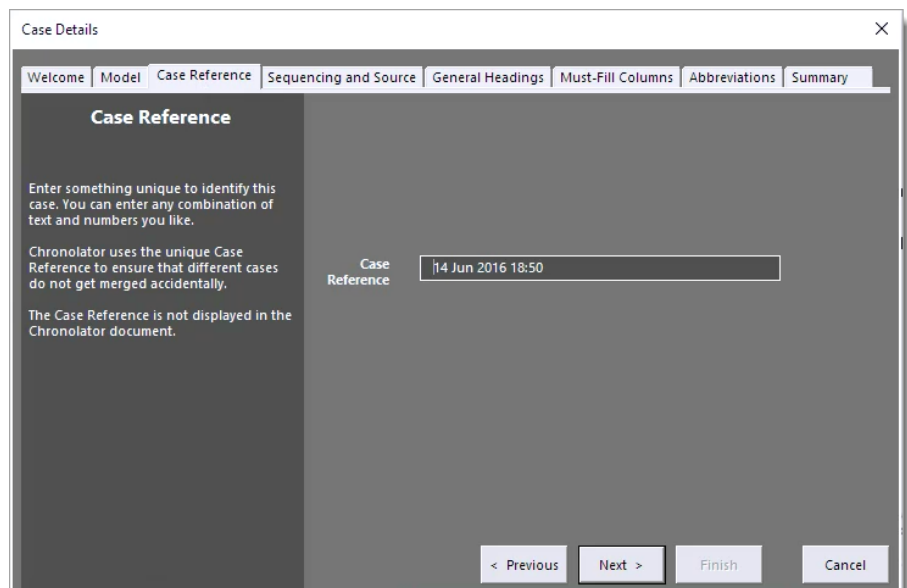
Case Details

×

Welcome | Model | Case Reference | Sequencing and Source | General Headings | Must-Fill Columns | Abbreviations | Summary

Case Reference

Enter something unique to identify this case. You can enter any combination of text and numbers you like.

Chronolator uses the unique Case Reference to ensure that different cases do not get merged accidentally.

The Case Reference is not displayed in the Chronolator document.

Case Reference

14 Jun 2016 18:50

< Previous

Next >

Finish

Cancel